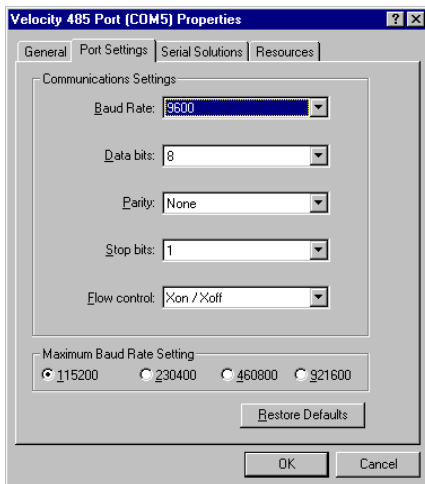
Velocity 485 Port (COM5) Properties

?

X

General

Port Settings

Serial Solutions

Resources

Communications Settings

Baud Rate: 9600

Data bits: 8

Parity: None

Stop bits: 1

Flow control: Xon / Xoff

Maximum Baud Rate Setting

115200

230400

460800

921600

Restore Defaults

OK

Cancel